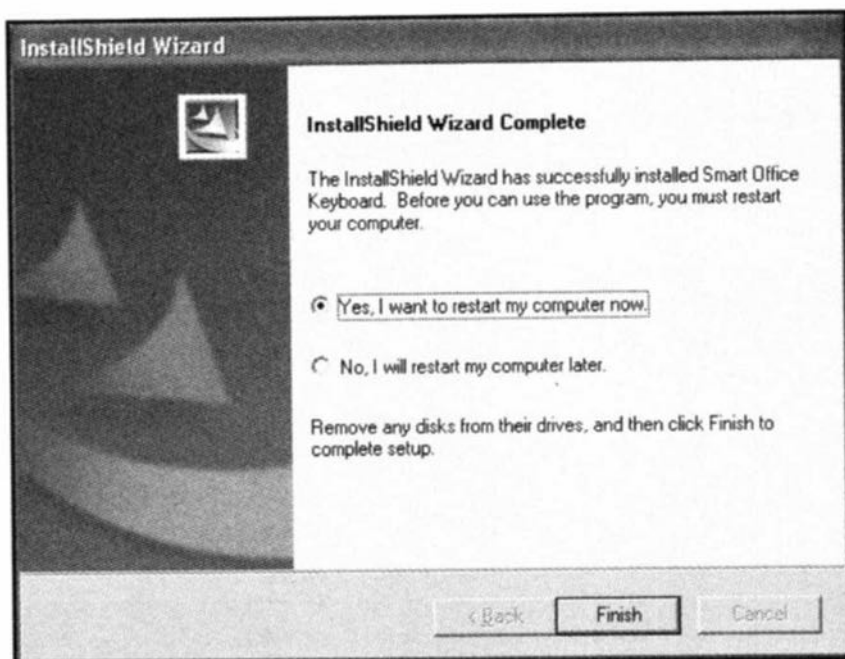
InstallShield Wizard

InstallShield Wizard Complete

The InstallShield Wizard has successfully installed Smart Office Keyboard. Before you can use the program, you must restart your computer.

Yes, I want to restart my computer now.

No, I will restart my computer later.

Remove any disks from their drives, and then click Finish to complete setup.

< Back

Finish

Cancel